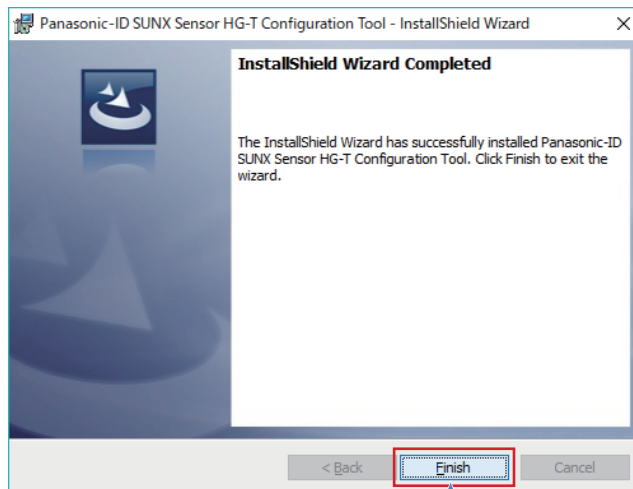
Panasonic-ID SUNX Sensor HG-T Configuration Tool - InstallShield Wizard

InstallShield Wizard Completed

The InstallShield Wizard has successfully installed Panasonic-ID SUNX Sensor HG-T Configuration Tool. Click Finish to exit the wizard.

< Back

Finish

Cancel